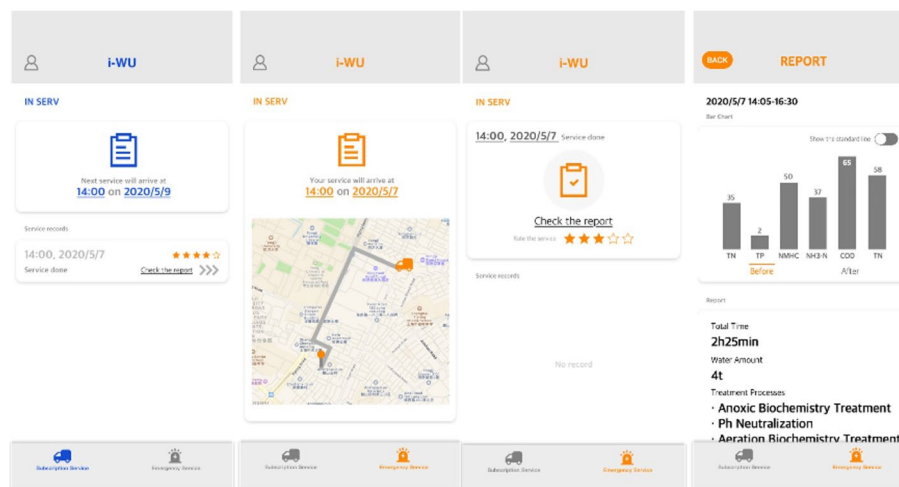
i-WU

IN SERV

Next service will arrive at
14:00 on 2020/5/9

Service records

14:00, 2020/5/7
Service done
Check the report

Subscription Service
Emergency Service

i-WU

IN SERV

Your service will arrive at
14:00 on 2020/5/7

Subscription Service
Emergency Service

i-WU

IN SERV

14:00, 2020/5/7 Service done

Check the report
Rate the service

Service records

No record

Subscription Service
Emergency Service

BACK
REPORT

2020/5/7 14:05-16:30

Bar Chart

Show the standard line

| | 35 | 2 | 50 | 37 | 65 | 58 |
|---|---|---|---|---|---|---|
| | TN | TP | NMHC | NH3-N | COD | TN |

Before
After

Report

Total Time
2h25min
Water Amount
4t
Treatment Processes
· Anoxic Biochemistry Treatment
· Ph Neutralization
· Aeration Biochemistry Treatment

Subscription Service
Emergency Service